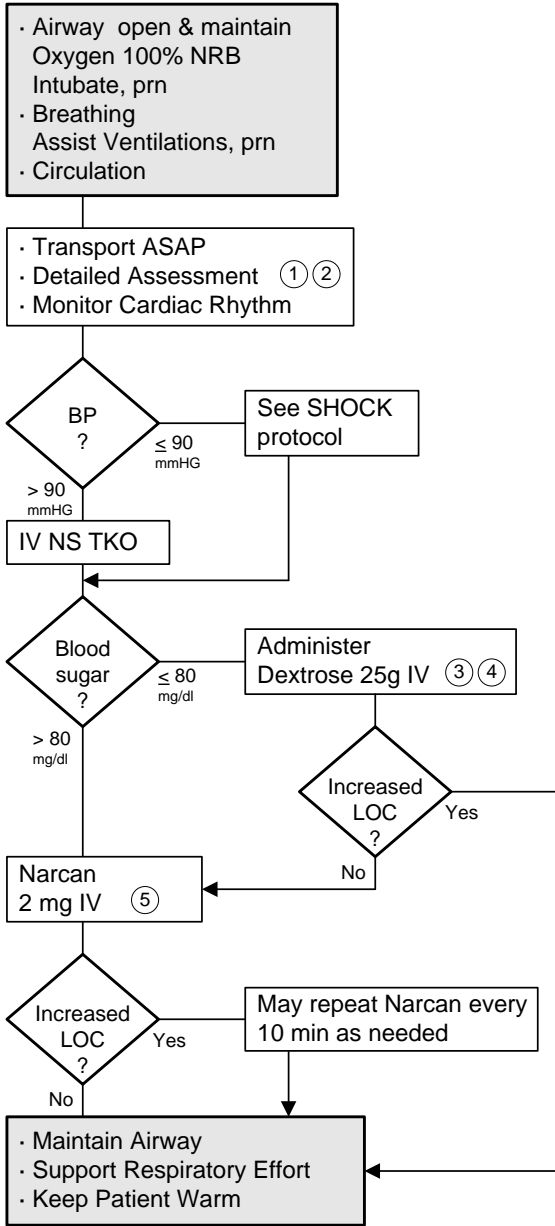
· Airway open & maintain
Oxygen 100% NRB
Intubate, prn
· Breathing
Assist Ventilations, prn
· Circulation

· Transport ASAP
· Detailed Assessment ① ②
· Monitor Cardiac Rhythm

BP ?

$\leq$ 90 mmHG

See SHOCK protocol

> 90 mmHG

IV NS TKO

Blood sugar ?

$\leq$ 80 mg/dl

Administer Dextrose 25g IV ③ ④

Increased LOC ?

Yes

No

> 80 mg/dl

Narcan 2 mg IV ⑤

Increased LOC ?

Yes

May repeat Narcan every 10 min as needed

No

· Maintain Airway
· Support Respiratory Effort
· Keep Patient Warm